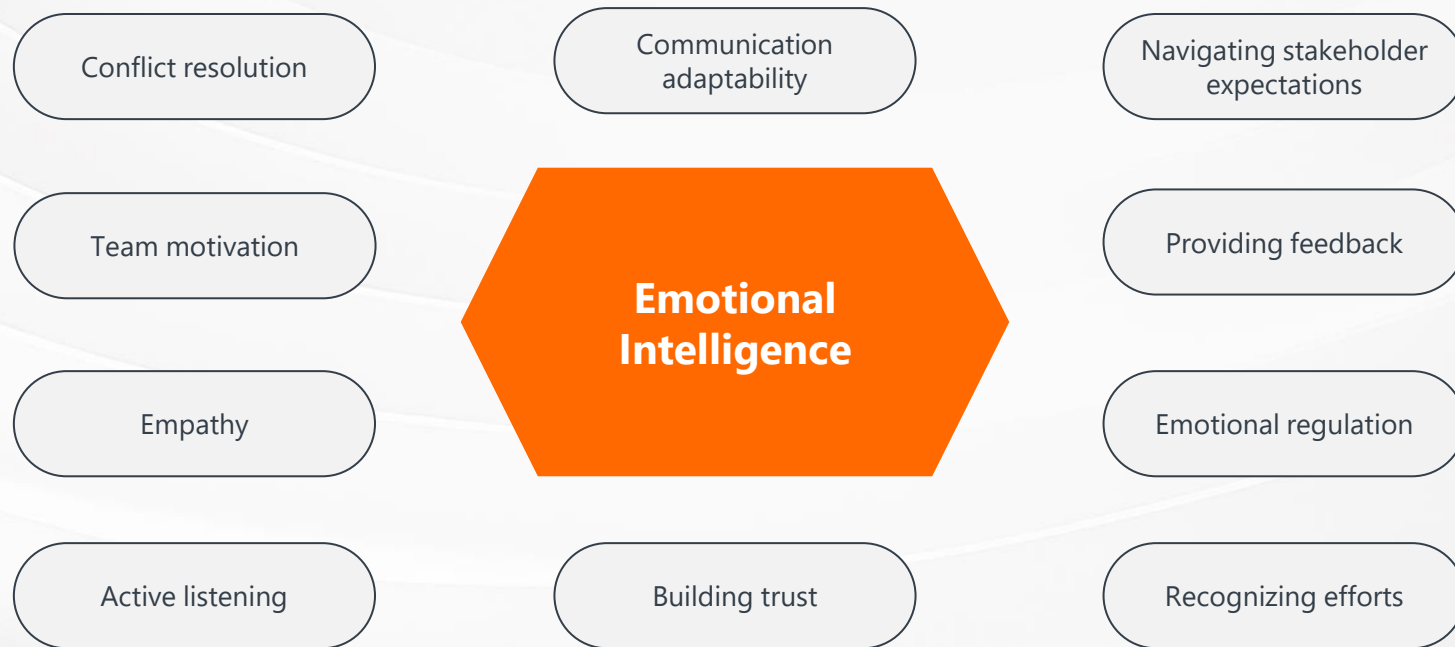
Conflict resolution

Communication adaptability

Navigating stakeholder expectations

Team motivation

Emotional Intelligence

Providing feedback

Empathy

Emotional regulation

Active listening

Building trust

Recognizing efforts